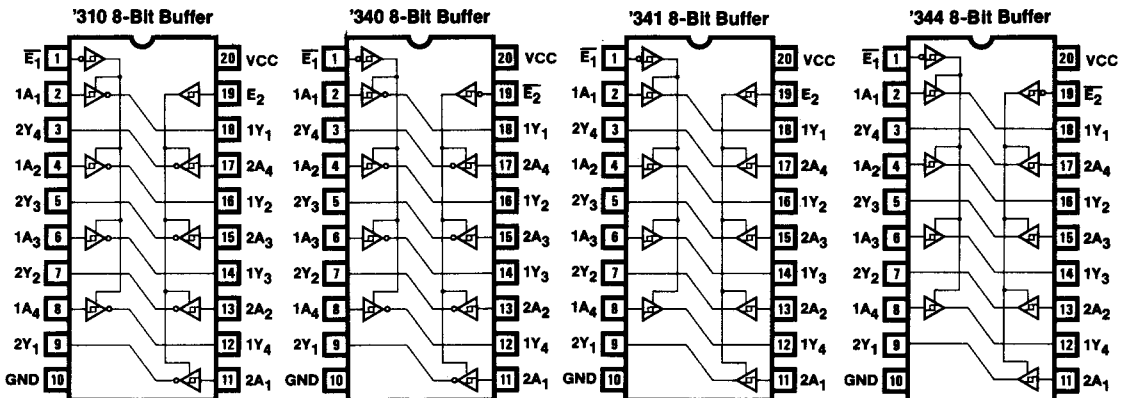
'310 8-Bit Buffer

$\overline{E_1}$ 1
$1A_1$ 2
$2Y_4$ 3
$1A_2$ 4
$2Y_3$ 5
$1A_3$ 6
$2Y_2$ 7
$1A_4$ 8
$2Y_1$ 9
GND 10
20 VCC
19 $E_2$
18 $1Y_1$
17 $2A_4$
16 $1Y_2$
15 $2A_3$
14 $1Y_3$
13 $2A_2$
12 $1Y_4$
11 $2A_1$

'340 8-Bit Buffer

$\overline{E_1}$ 1
$1A_1$ 2
$2Y_4$ 3
$1A_2$ 4
$2Y_3$ 5
$1A_3$ 6
$2Y_2$ 7
$1A_4$ 8
$2Y_1$ 9
GND 10
20 VCC
19 $\overline{E_2}$
18 $1Y_1$
17 $2A_4$
16 $1Y_2$
15 $2A_3$
14 $1Y_3$
13 $2A_2$
12 $1Y_4$
11 $2A_1$

'341 8-Bit Buffer

$\overline{E_1}$ 1
$1A_1$ 2
$2Y_4$ 3
$1A_2$ 4
$2Y_3$ 5
$1A_3$ 6
$2Y_2$ 7
$1A_4$ 8
$2Y_1$ 9
GND 10
20 VCC
19 $E_2$
18 $1Y_1$
17 $2A_4$
16 $1Y_2$
15 $2A_3$
14 $1Y_3$
13 $2A_2$
12 $1Y_4$
11 $2A_1$

'344 8-Bit Buffer

$\overline{E_1}$ 1
$1A_1$ 2
$2Y_4$ 3
$1A_2$ 4
$2Y_3$ 5
$1A_3$ 6
$2Y_2$ 7
$1A_4$ 8
$2Y_1$ 9
GND 10
20 VCC
19 $\overline{E_2}$
18 $1Y_1$
17 $2A_4$
16 $1Y_2$
15 $2A_3$
14 $1Y_3$
13 $2A_2$
12 $1Y_4$
11 $2A_1$